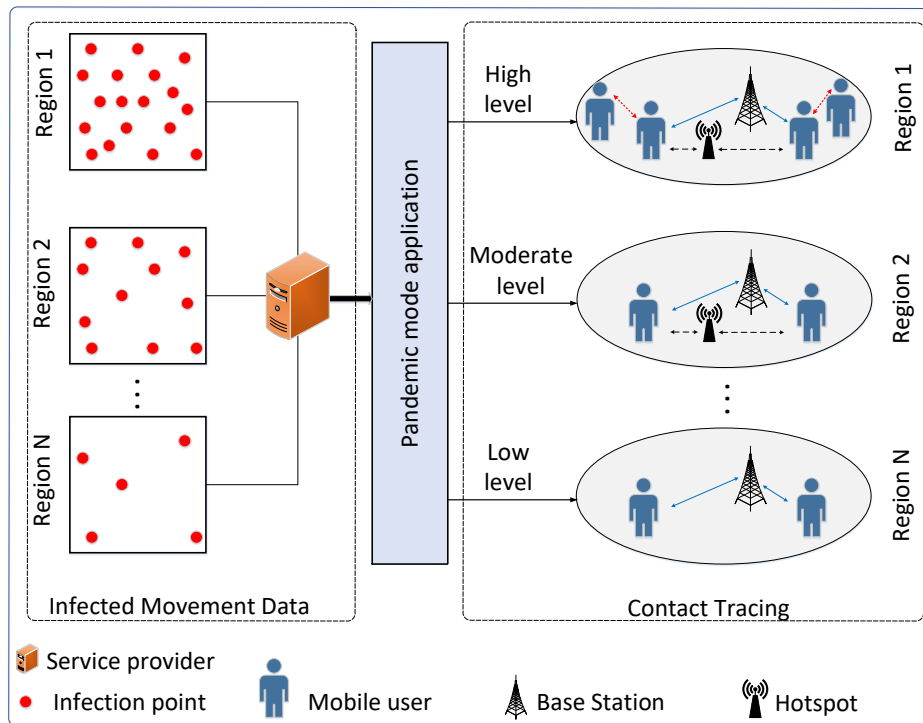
Region 1

Region 2

Region N

Infected Movement Data

Pandemic mode application

High level

Moderate level

Low level

Region 1

Region 2

Region N

Contact Tracing

Service provider

Infection point

Mobile user

Base Station

Hotspot